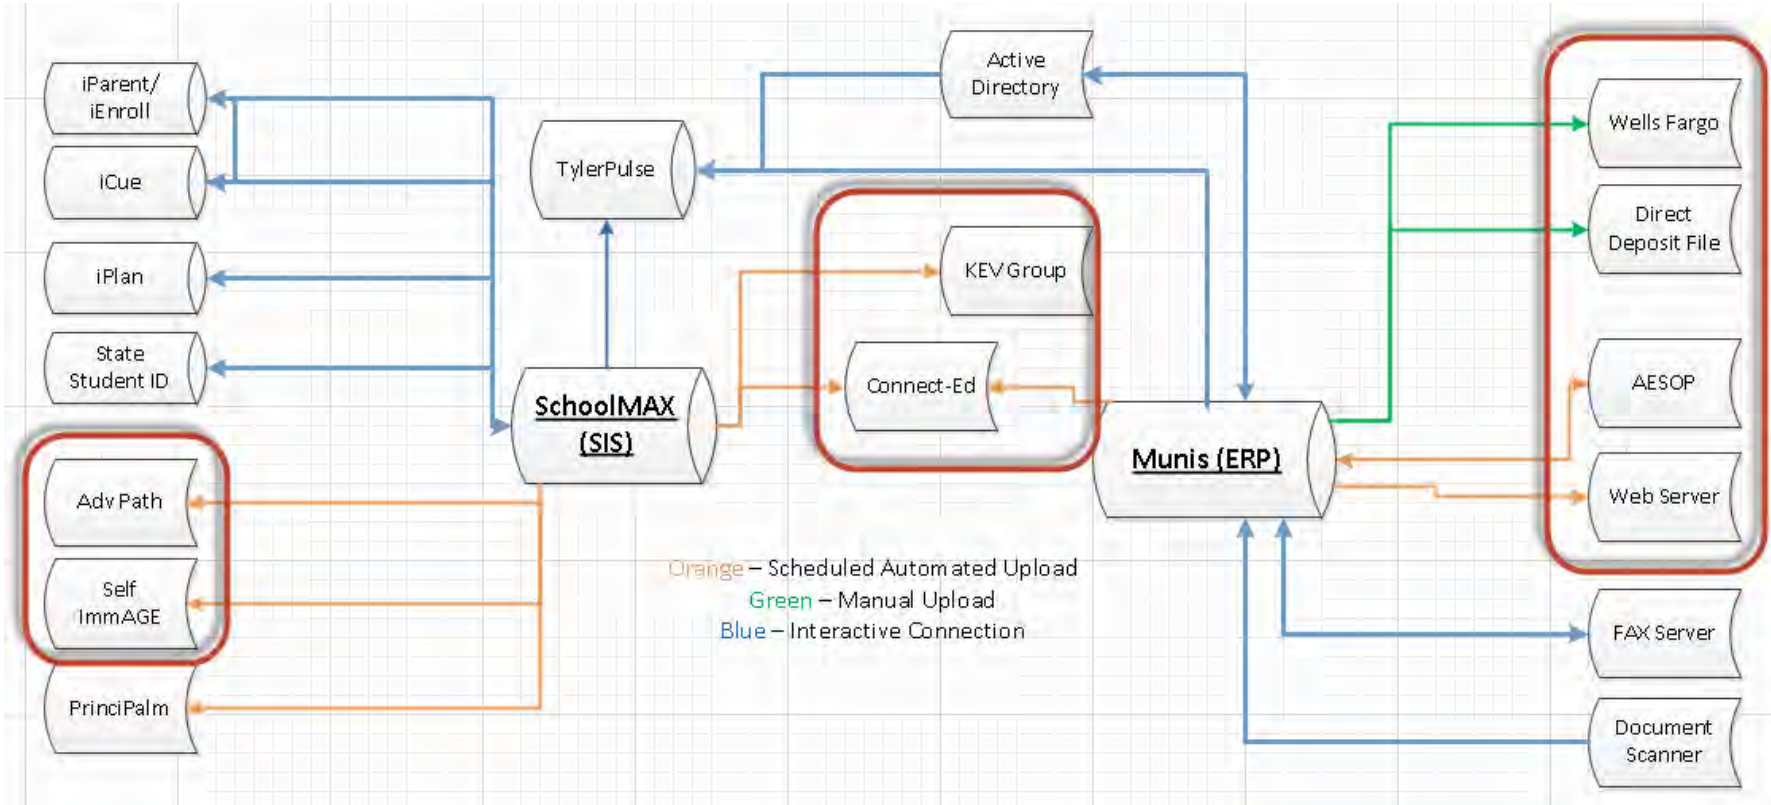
iParent/ iEnroll

iCue

iPlan

State Student ID

Adv Path

Self ImmAGE

PrinciPalm

TylerPulse

SchoolMAX (SIS)

Active Directory

KEV Group

Connect-Ed

Munis (ERP)

Wells Fargo

Direct Deposit File

AESOP

Web Server

FAX Server

Document Scanner

Orange – Scheduled Automated Upload
Green – Manual Upload
Blue – Interactive Connection